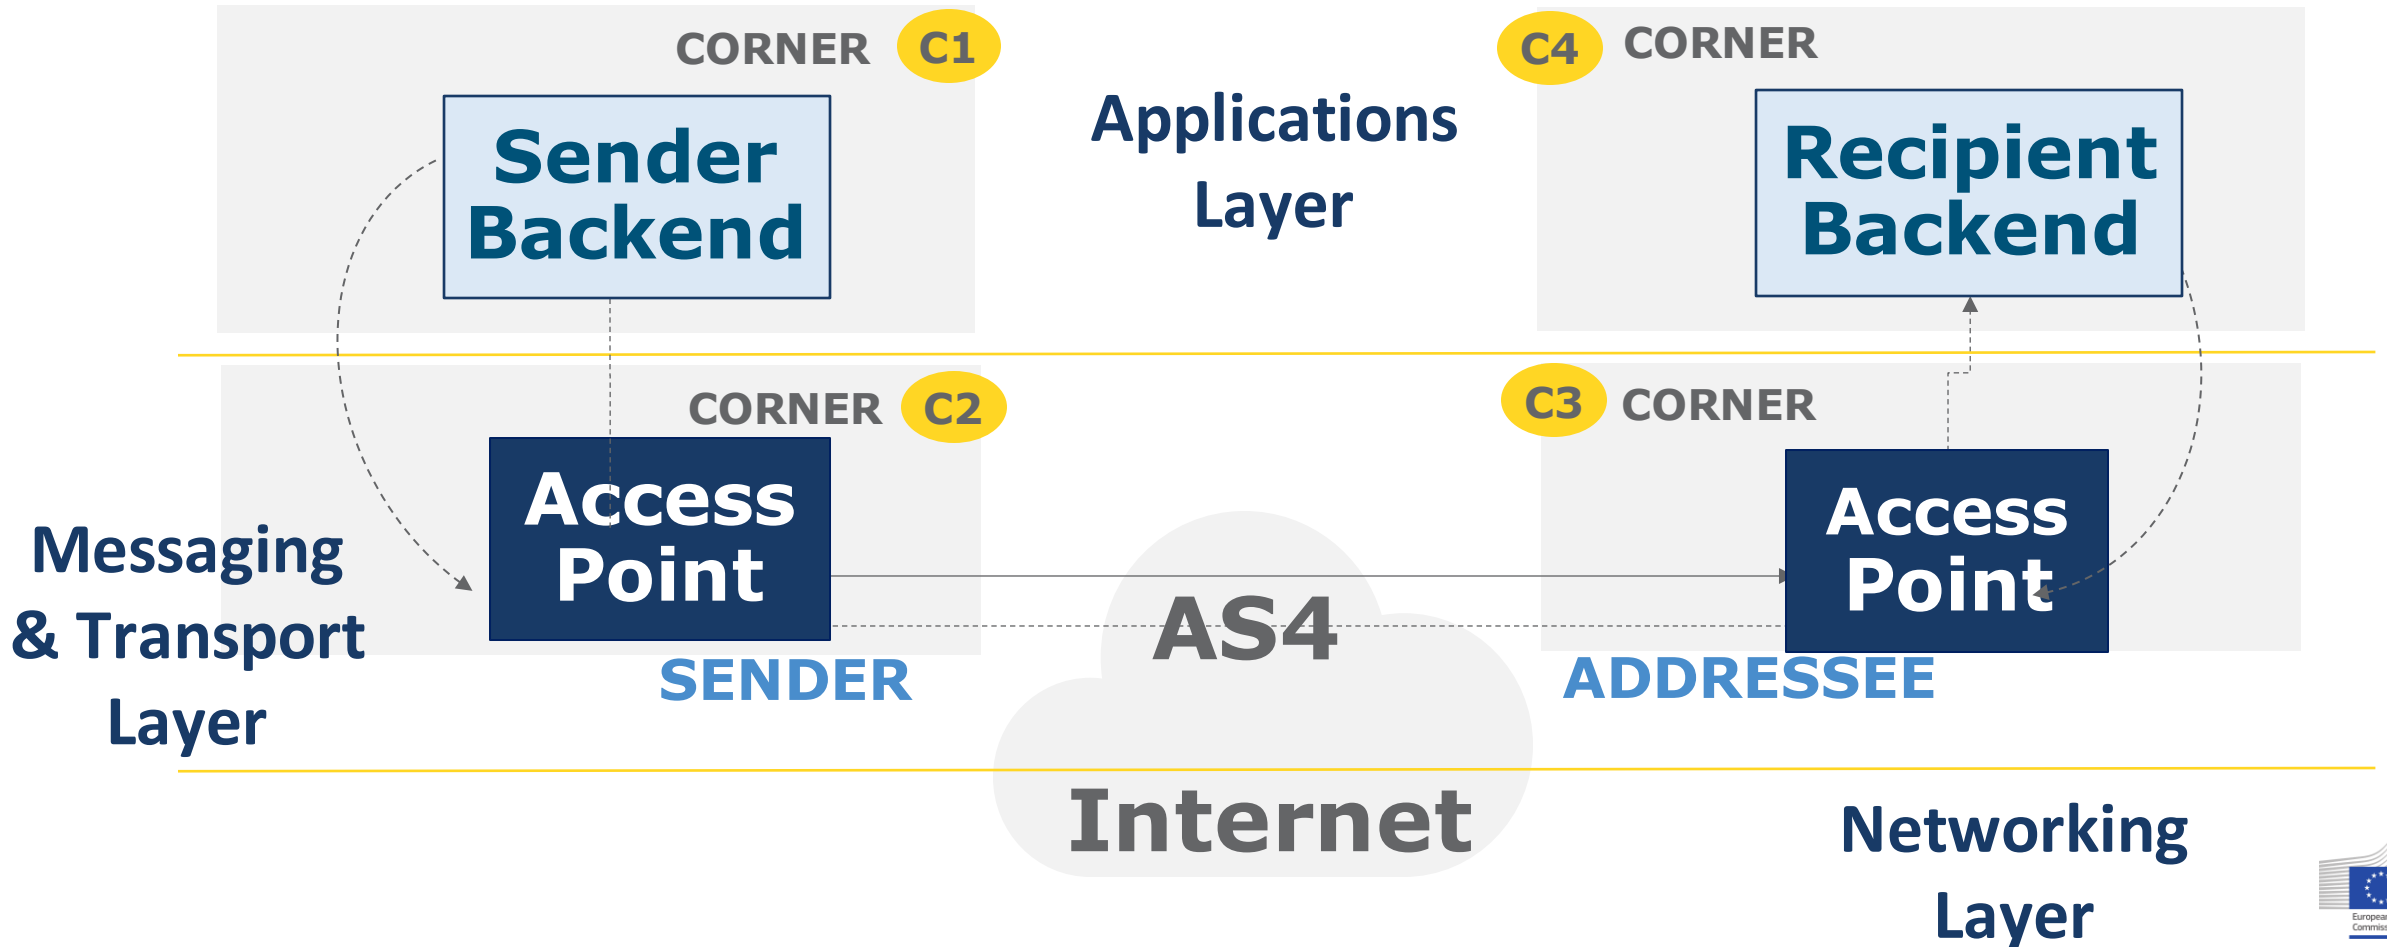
CORNER C1

Sender Backend

Applications Layer

C4 CORNER

Recipient Backend

CORNER C2

Access Point

C3 CORNER

Access Point

Messaging & Transport Layer

AS4

SENDER

ADDRESSEE

Internet

Networking Layer

European Commiss